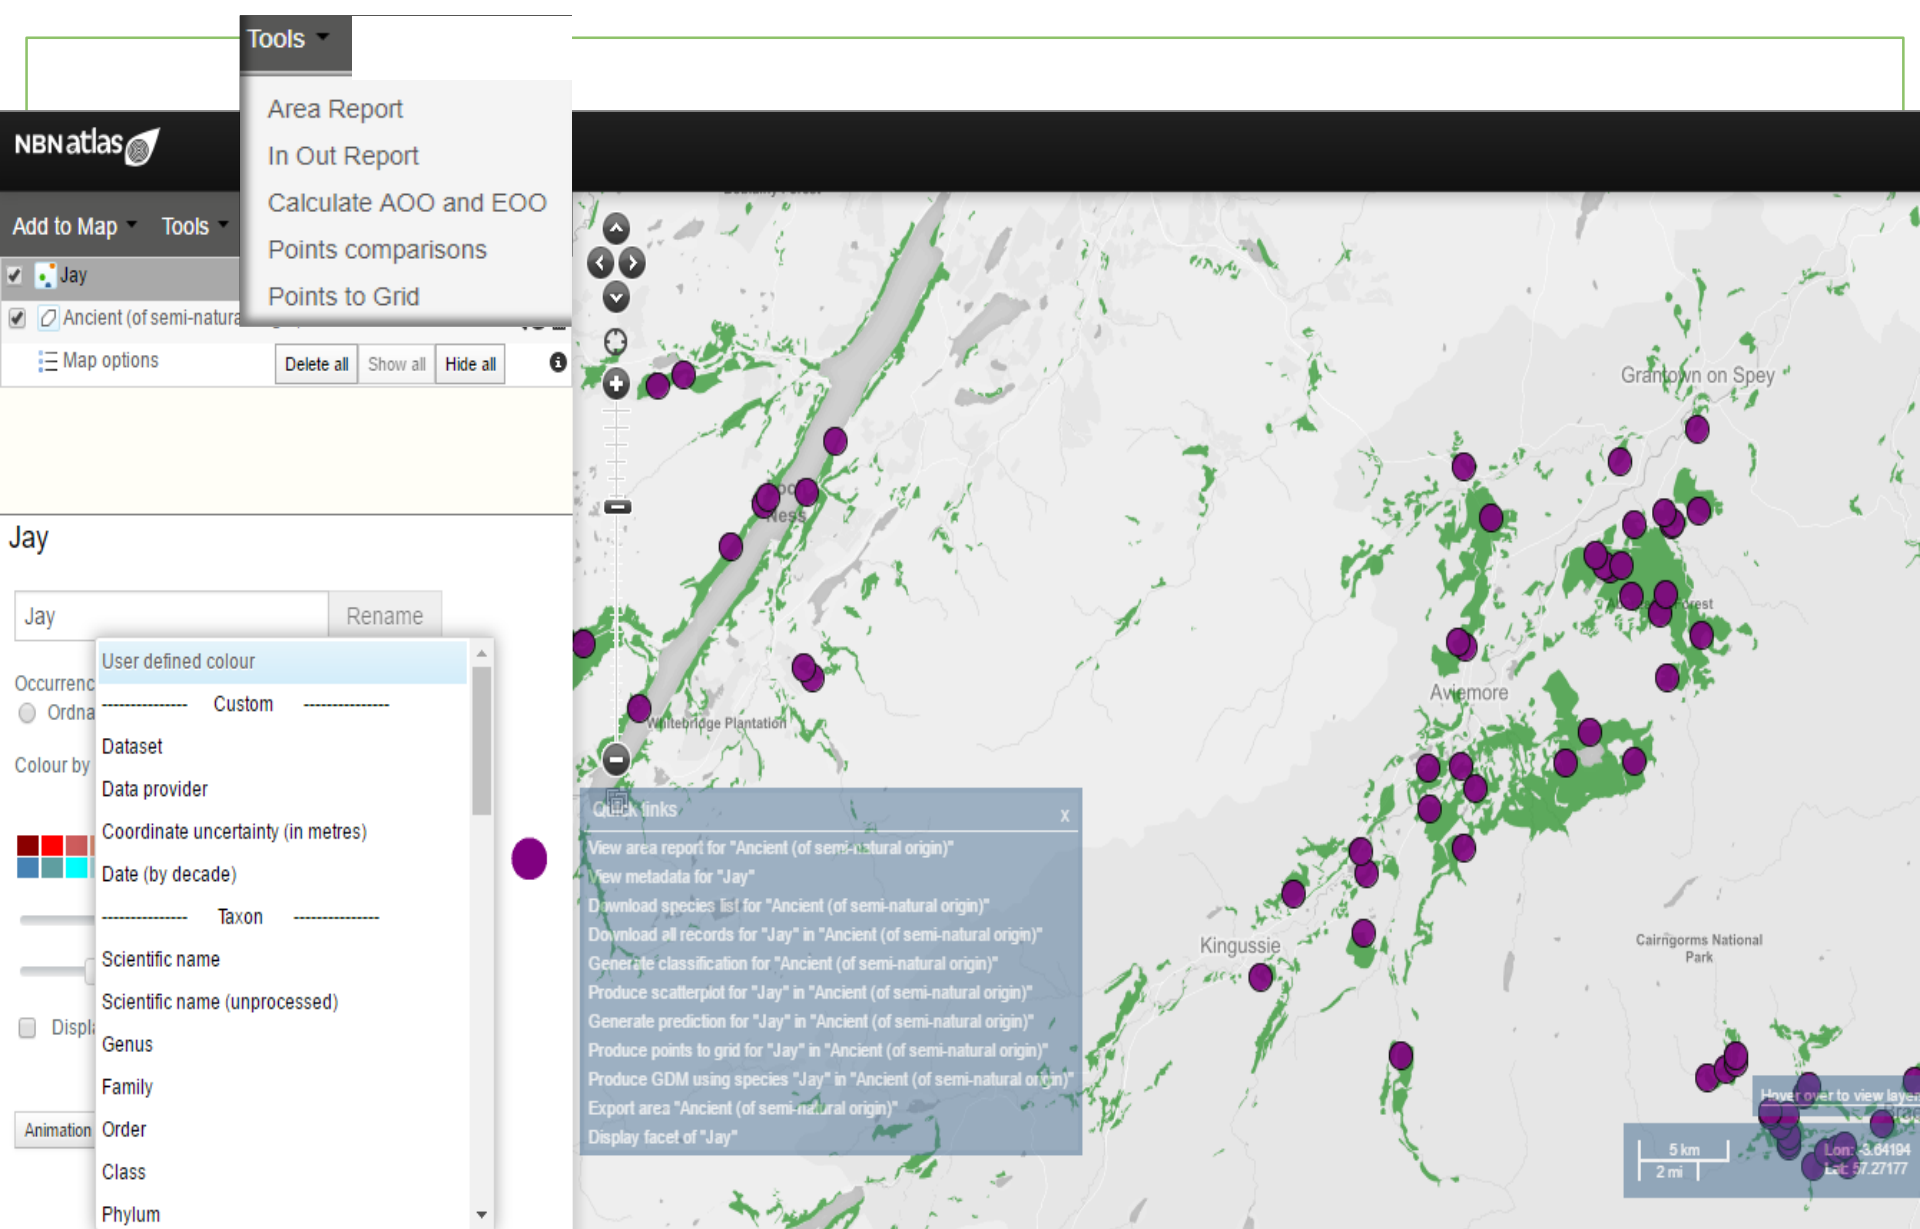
Tools

Area Report
In Out Report
Calculate AOO and EOO
Points comparisons
Points to Grid

NBN atlas

Add to Map Tools

Jay
Ancient (of semi-natura

Map options
Delete all Show all Hide all

Jay

Jay
Rename

Occurrenc
Ordna
Colour by

Displ
Animation

User defined colour
--------------- Custom ---------------
Dataset
Data provider
Coordinate uncertainty (in metres)
Date (by decade)
--------------- Taxon ---------------
Scientific name
Scientific name (unprocessed)
Genus
Family
Order
Class
Phylum

Quick links x
View area report for "Ancient (of semi-natural origin)"
View metadata for "Jay"
Download species list for "Ancient (of semi-natural origin)"
Download all records for "Jay" in "Ancient (of semi-natural origin)"
Generate classification for "Ancient (of semi-natural origin)"
Produce scatterplot for "Jay" in "Ancient (of semi-natural origin)"
Generate prediction for "Jay" in "Ancient (of semi-natural origin)"
Produce points to grid for "Jay" in "Ancient (of semi-natural origin)"
Produce GDM using species "Jay" in "Ancient (of semi-natural origin)"
Export area "Ancient (of semi-natural origin)"
Display facet of "Jay"

Grantown on Spey
Aviemore
Kingussie
Whitebridge Plantation
Cairngorms National Park
Hover over to view layer
5 km
2 mi
Lon: -3.64194
Lat: 57.27177